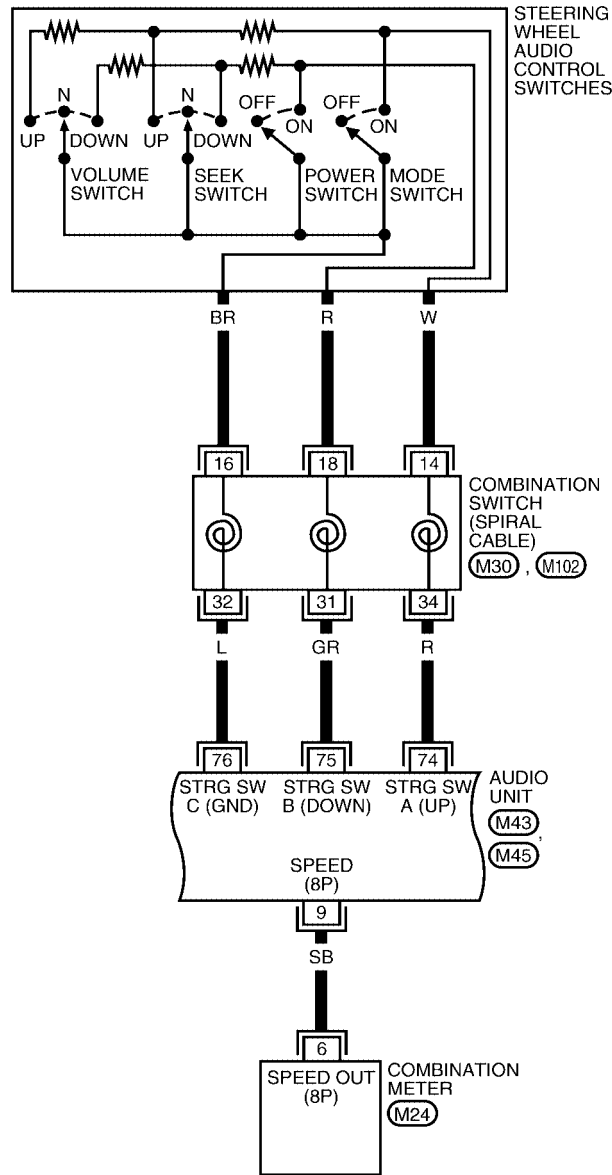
STEERING WHEEL AUDIO CONTROL SWITCHES

N
UP DOWN
VOLUME SWITCH

N
UP DOWN
SEEK SWITCH

OFF ON
POWER SWITCH

OFF ON
MODE SWITCH

BR
R
W

16
18
14

COMBINATION SWITCH (SPIRAL CABLE)
M30, M102

32
31
34

L
GR
R

76
75
74

STRG SW C (GND)
STRG SW B (DOWN)
STRG SW A (UP)

AUDIO UNIT
M43, M45

SPEED (8P)

9

SB

6

SPEED OUT (8P)

COMBINATION METER
M24